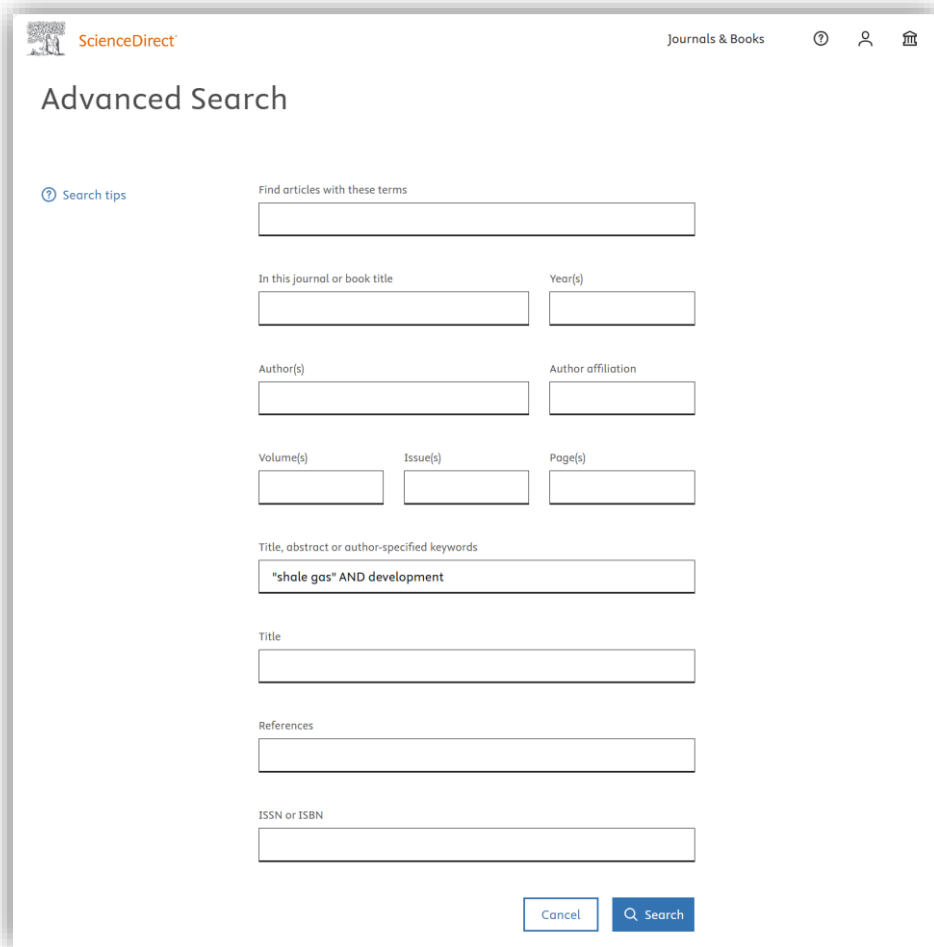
ScienceDirect

Journals & Books

Advanced Search

Search tips

Find articles with these terms

In this journal or book title

Year(s)

Author(s)

Author affiliation

Volume(s)

Issue(s)

Page(s)

Title, abstract or author-specified keywords

"shale gas" AND development

Title

References

ISSN or ISBN

Cancel

Search